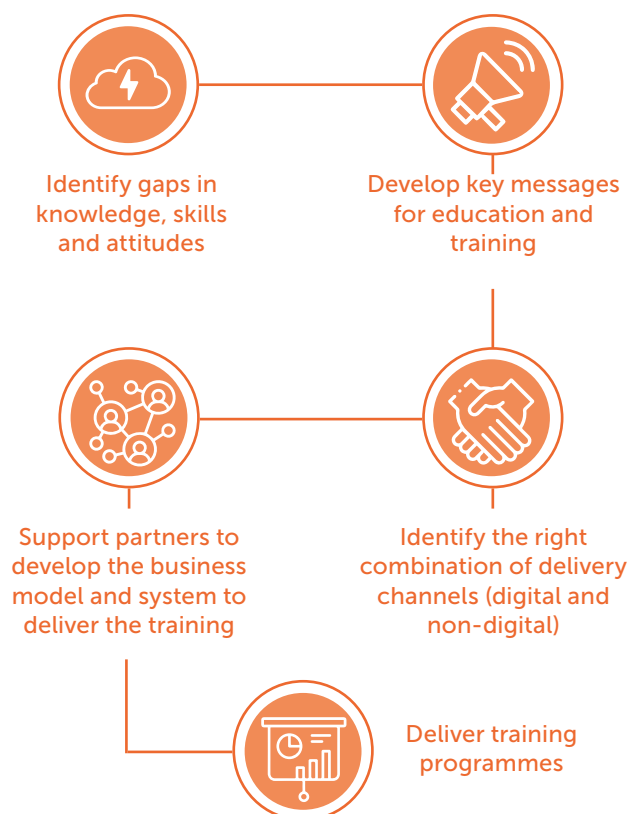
Identify gaps in knowledge, skills and attitudes

Develop key messages for education and training

Support partners to develop the business model and system to deliver the training

Identify the right combination of delivery channels (digital and non-digital)

Deliver training programmes